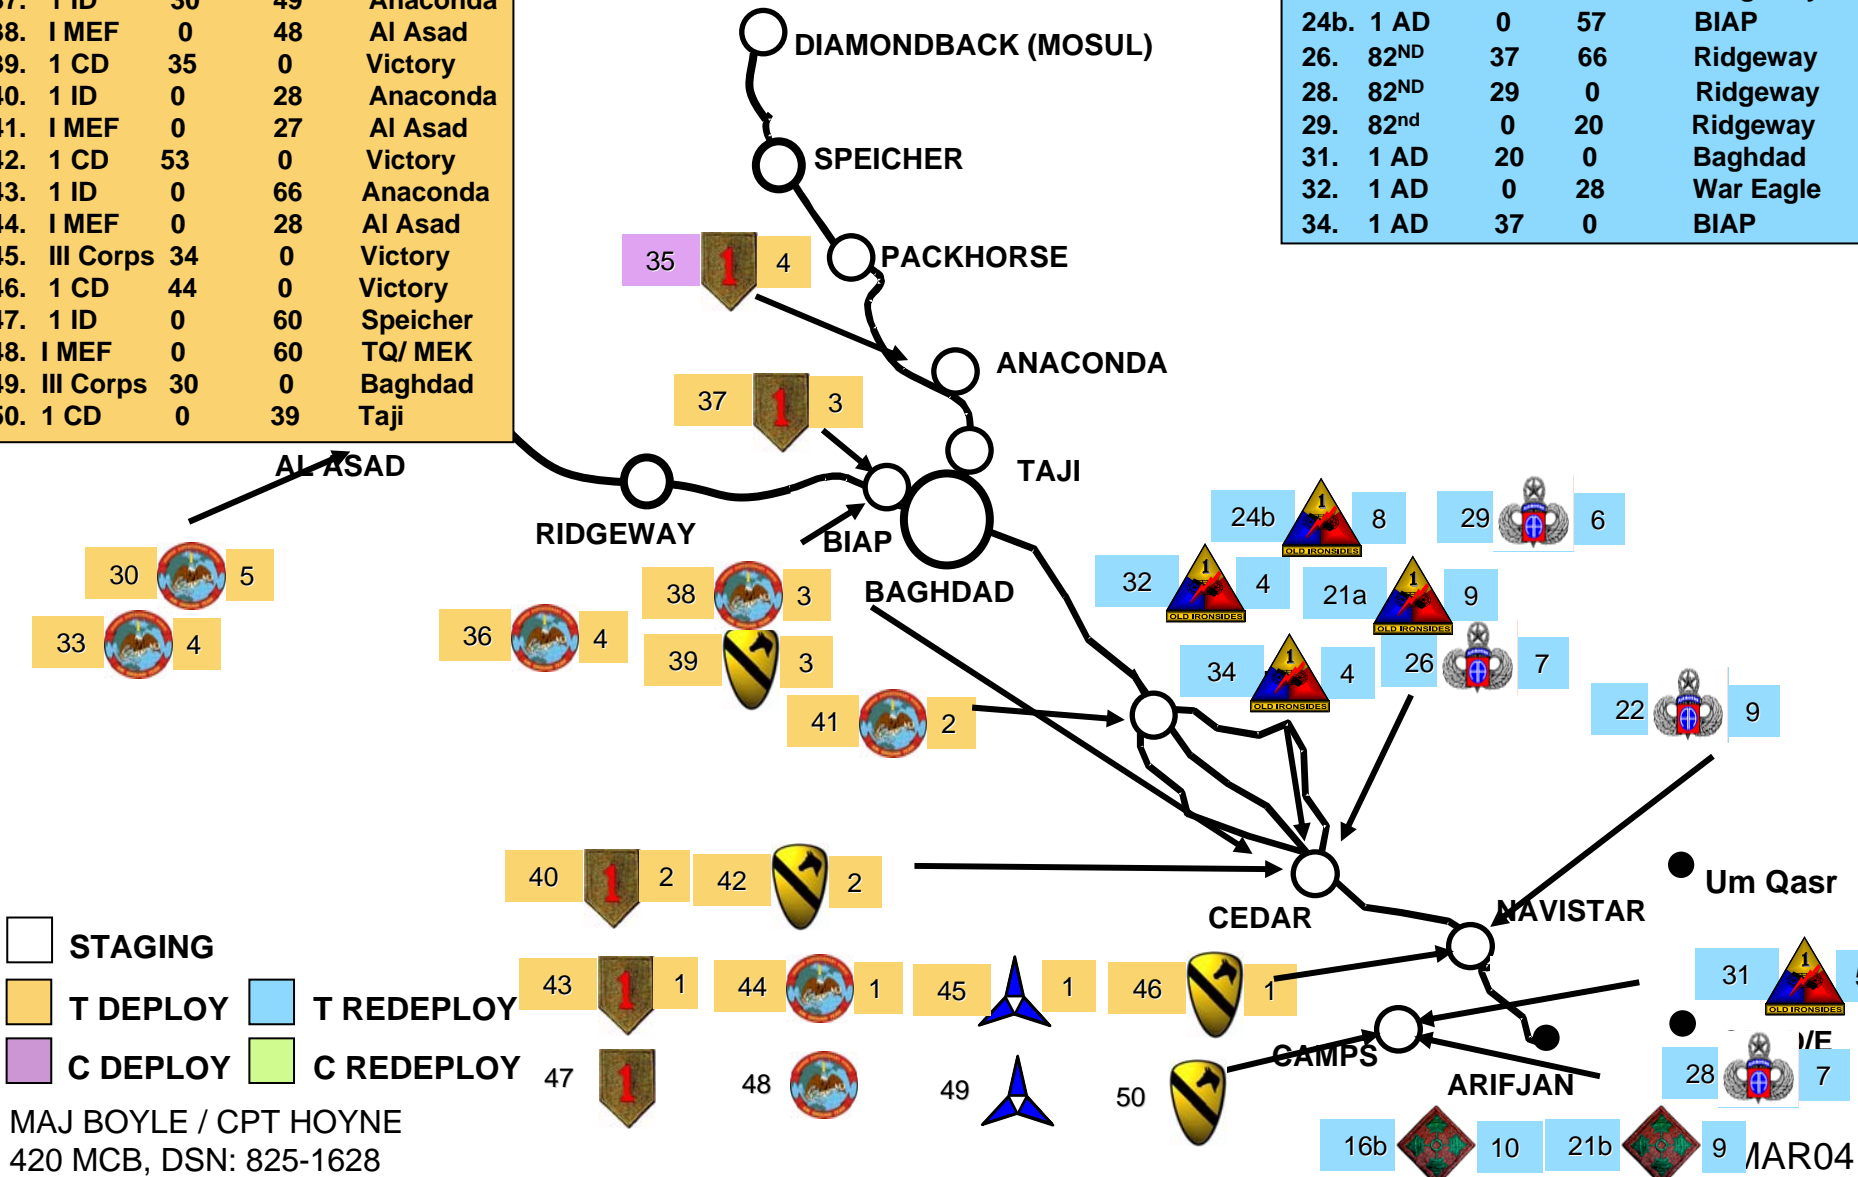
| | | | | |
|---|---|---|---|---|
| 37. | 1 ID | 30 | 49 | Anaconda |
| 38. | I MEF | 0 | 48 | Al Asad |
| 39. | 1 CD | 35 | 0 | Victory |
| 40. | 1 ID | 0 | 28 | Anaconda |
| 41. | I MEF | 0 | 27 | Al Asad |
| 42. | 1 CD | 53 | 0 | Victory |
| 43. | 1 ID | 0 | 66 | Anaconda |
| 44. | I MEF | 0 | 28 | Al Asad |
| 45. | III Corps | 34 | 0 | Victory |
| 46. | 1 CD | 44 | 0 | Victory |
| 47. | 1 ID | 0 | 60 | Speicher |
| 48. | I MEF | 0 | 60 | TQ/ MEK |
| 49. | III Corps | 30 | 0 | Baghdad |
| 50. | 1 CD | 0 | 39 | Taji |

| | | | | |
|---|---|---|---|---|
| 24b. | 1 AD | 0 | 57 | BIAP |
| 26. | 82$^{ND}$ | 37 | 66 | Ridgeway |
| 28. | 82$^{ND}$ | 29 | 0 | Ridgeway |
| 29. | 82$^{nd}$ | 0 | 20 | Ridgeway |
| 31. | 1 AD | 20 | 0 | Baghdad |
| 32. | 1 AD | 0 | 28 | War Eagle |
| 34. | 1 AD | 37 | 0 | BIAP |

DIAMONDBACK (MOSUL)
SPEICHER
35 4
PACKHORSE
ANACONDA
37 3
TAJI
AL ASAD
RIDGEWAY
BIAP
BAGHDAD
24b 8
29 6
32 4
21a 9
30 5
33 4
36 4
38 3
39 3
34 4
26 7
22 9
41 2
40 2
42 2
CEDAR
Um Qasr
NAVISTAR
STAGING
T DEPLOY
T REDEPLOY
C DEPLOY
C REDEPLOY
43 1
44 1
45 1
46 1
31
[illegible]/E
CAMPS
ARIFJAN
28 7
47
48
49
50
MAJ BOYLE / CPT HOYNE
420 MCB, DSN: 825-1628
16b 10
21b 9
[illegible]MAR04